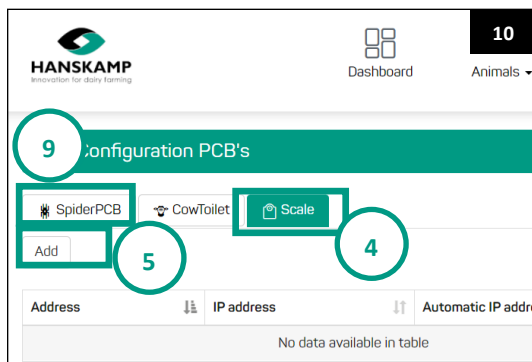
HANSKAMP
Innovation for dairy farming

Dashboard

10

Animals

9

Configuration PCB's

SpiderPCB

CowToilet

Scale

4

Add

5

| Address | IP address | Automatic IP addr |
|---|---|---|
| No data available in table | | |